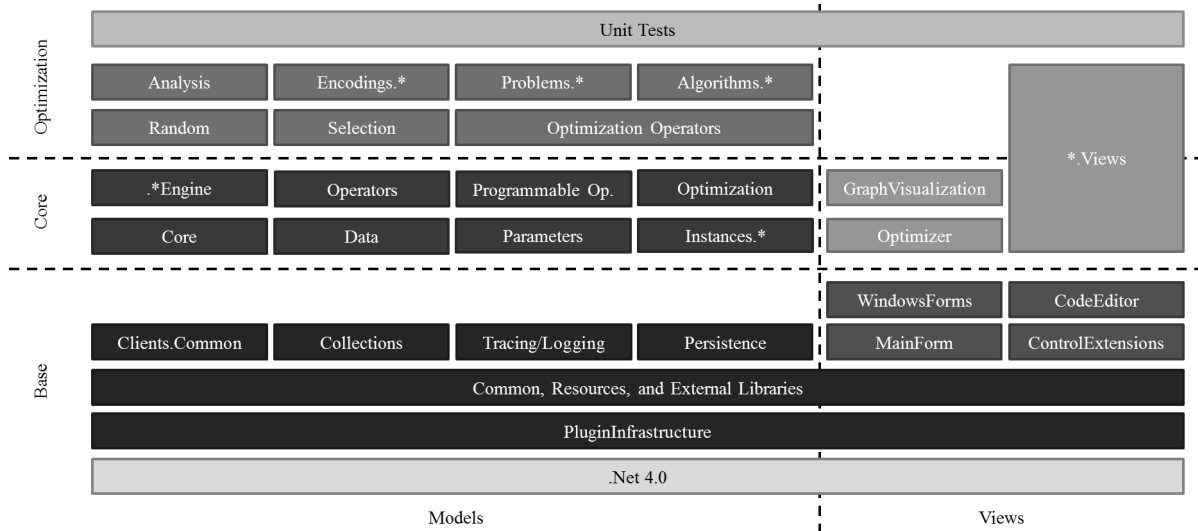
Unit Tests

Optimization

Analysis
Encodings.*
Problems.*
Algorithms.*
Random
Selection
Optimization Operators

*.Views

Core

.*Engine
Operators
Programmable Op.
Optimization
GraphVisualization
Core
Data
Parameters
Instances.*
Optimizer

Base

WindowsForms
CodeEditor
Clients.Common
Collections
Tracing/Logging
Persistence
MainForm
ControlExtensions
Common, Resources, and External Libraries
PluginInfrastructure
.Net 4.0

Models
Views